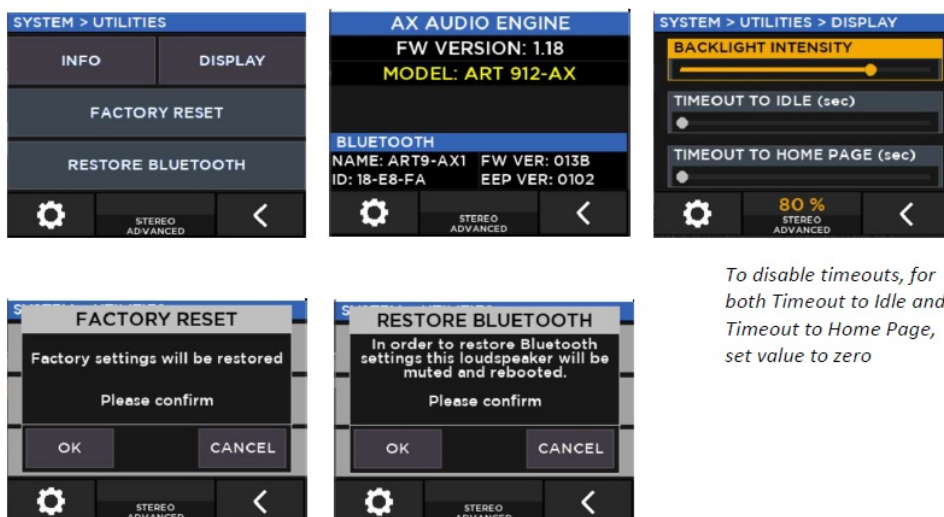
SYSTEM > UTILITIES

INFO

DISPLAY

FACTORY RESET

RESTORE BLUETOOTH

STEREO ADVANCED

<

AX AUDIO ENGINE

FW VERSION: 1.18

MODEL: ART 912-AX

BLUETOOTH

NAME: ART9-AX1 FW VER: 013B

ID: 18-E8-FA EEP VER: 0102

STEREO ADVANCED

<

SYSTEM > UTILITIES > DISPLAY

BACKLIGHT INTENSITY

TIMEOUT TO IDLE (sec)

TIMEOUT TO HOME PAGE (sec)

80 %

STEREO ADVANCED

<

To disable timeouts, for both Timeout to Idle and Timeout to Home Page, set value to zero

FACTORY RESET

Factory settings will be restored

Please confirm

OK

CANCEL

STEREO ADVANCED

<

RESTORE BLUETOOTH

In order to restore Bluetooth settings this loudspeaker will be muted and rebooted.

Please confirm

OK

CANCEL

STEREO ADVANCED

<